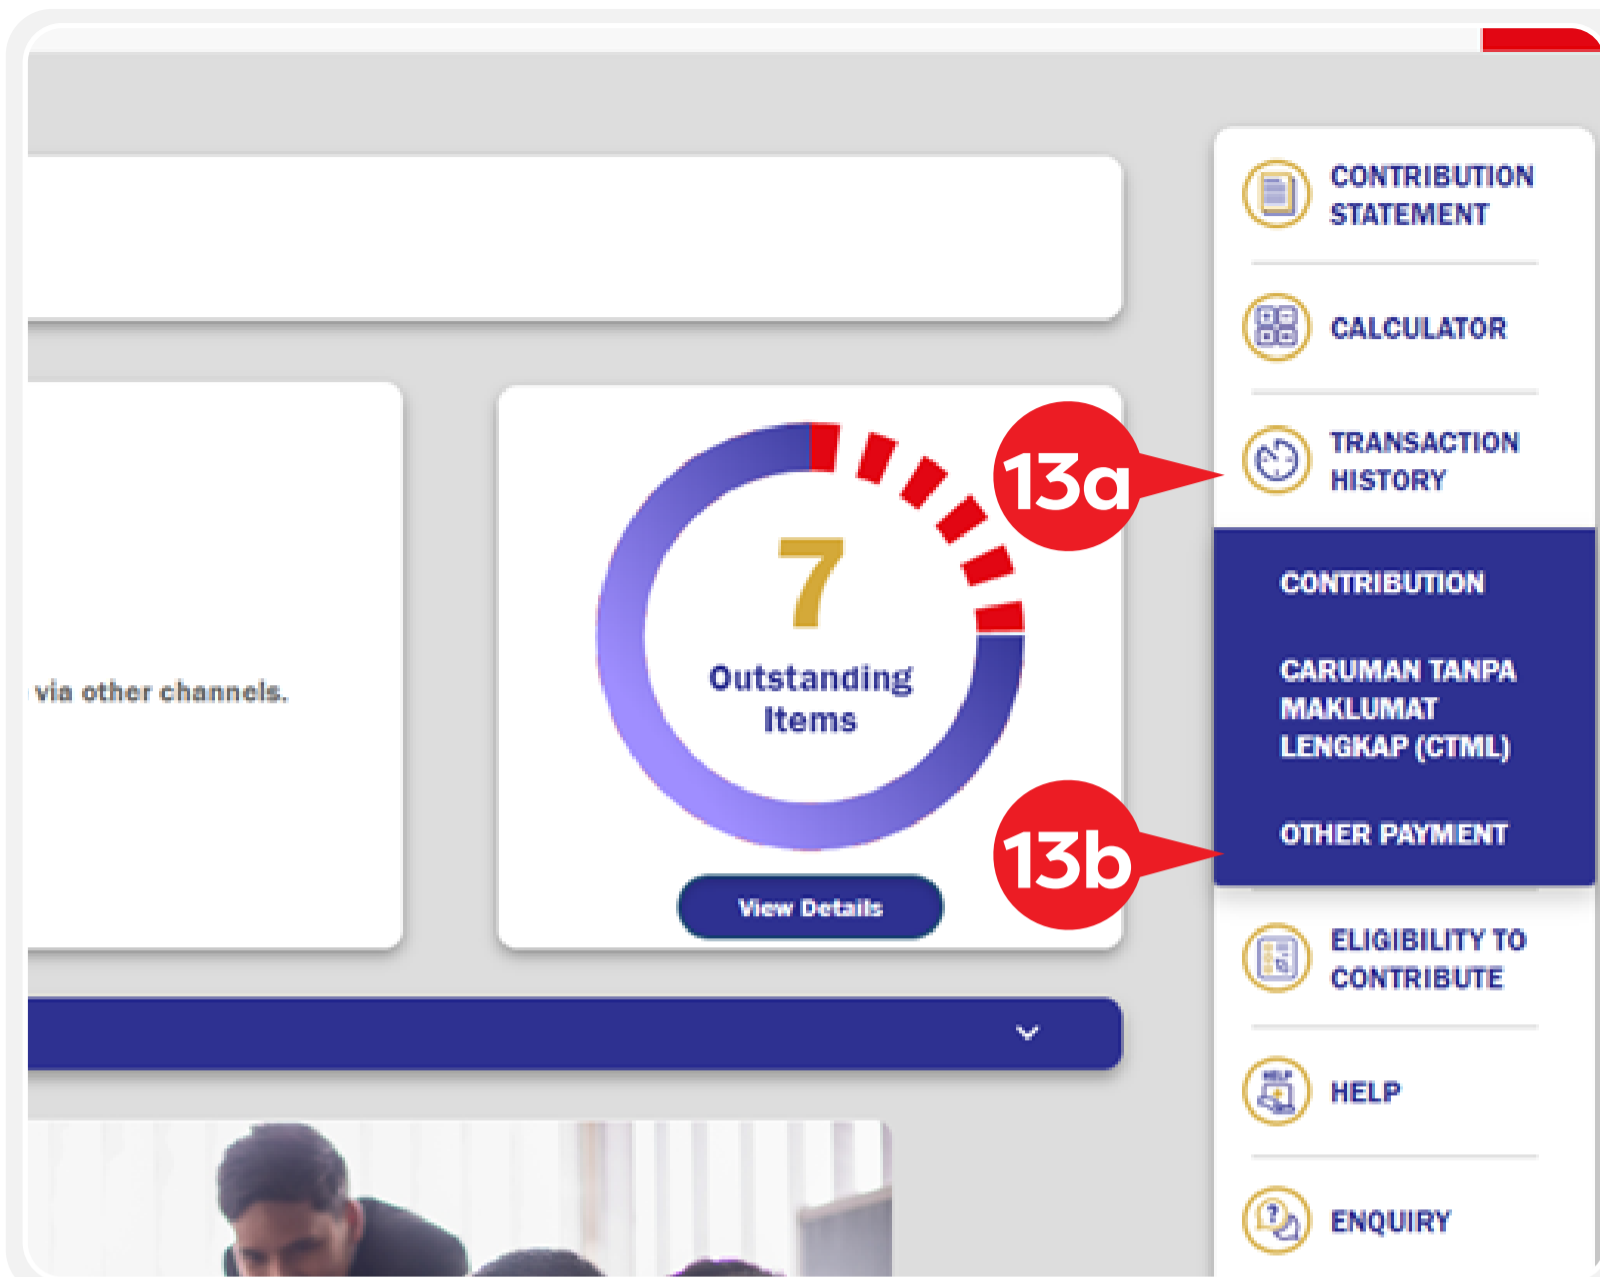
via other channels.

7
Outstanding Items

View Details

13a

13b

CONTRIBUTION STATEMENT

CALCULATOR

TRANSACTION HISTORY

CONTRIBUTION

CARUMAN TANPA MAKLUMAT LENGKAP (CTML)

OTHER PAYMENT

ELIGIBILITY TO CONTRIBUTE

HELP

ENQUIRY